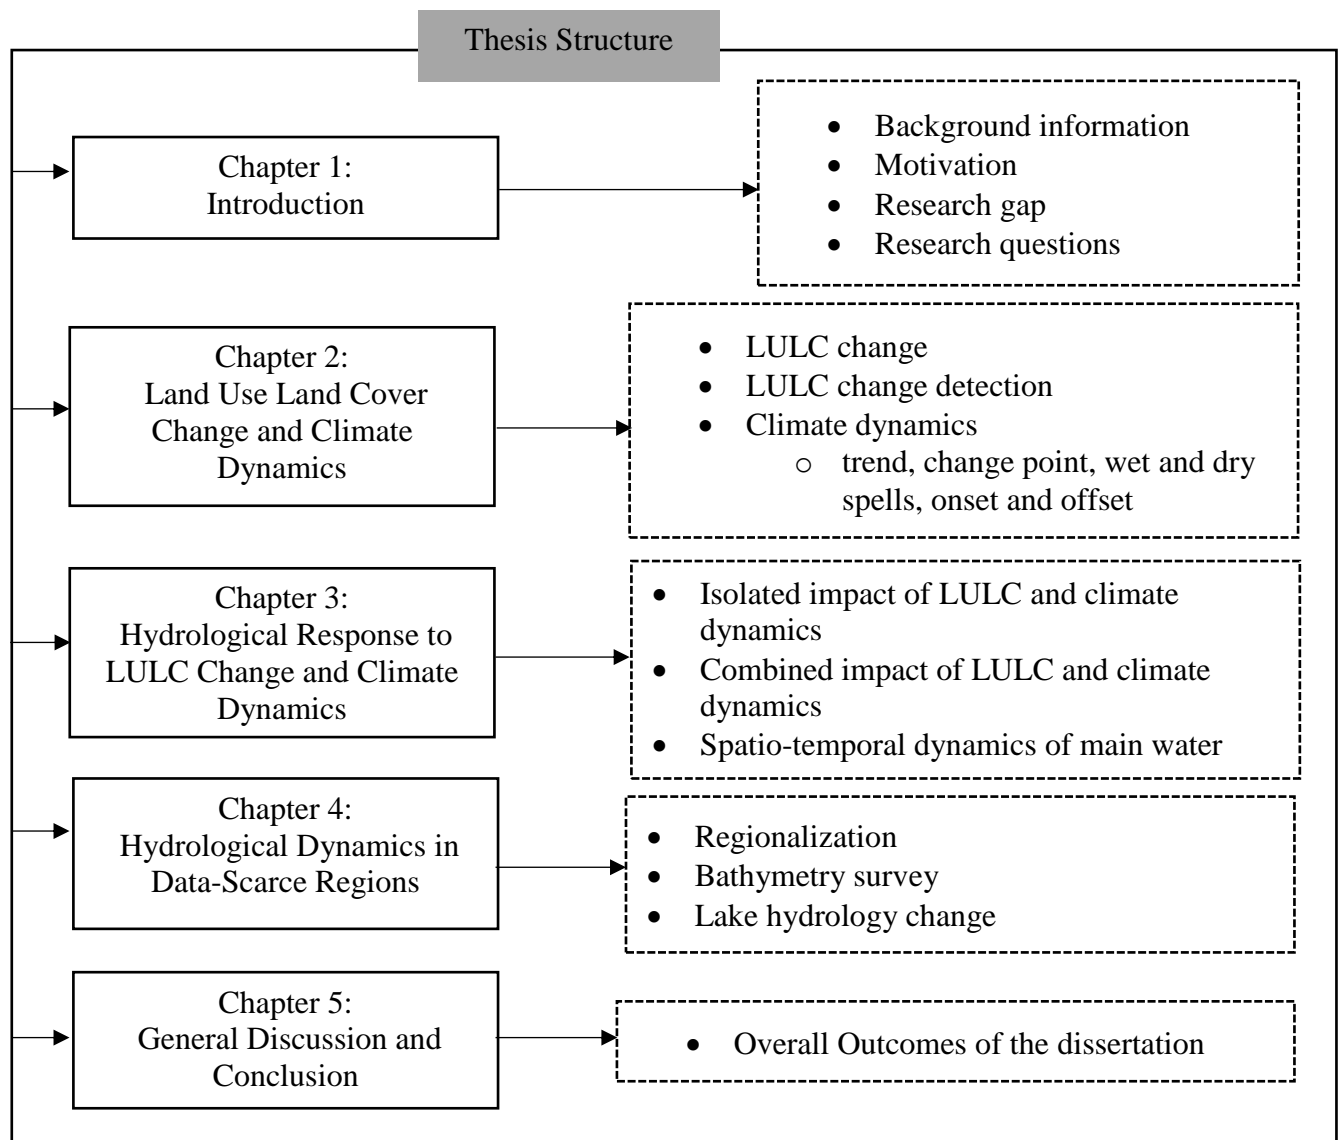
Thesis Structure

Chapter 1: Introduction

- Background information
- Motivation
- Research gap
- Research questions

Chapter 2: Land Use Land Cover Change and Climate Dynamics

- LULC change
- LULC change detection
- Climate dynamics
  - trend, change point, wet and dry spells, onset and offset

Chapter 3: Hydrological Response to LULC Change and Climate Dynamics

- Isolated impact of LULC and climate dynamics
- Combined impact of LULC and climate dynamics
- Spatio-temporal dynamics of main water

Chapter 4: Hydrological Dynamics in Data-Scarce Regions

- Regionalization
- Bathymetry survey
- Lake hydrology change

Chapter 5: General Discussion and Conclusion

- Overall Outcomes of the dissertation